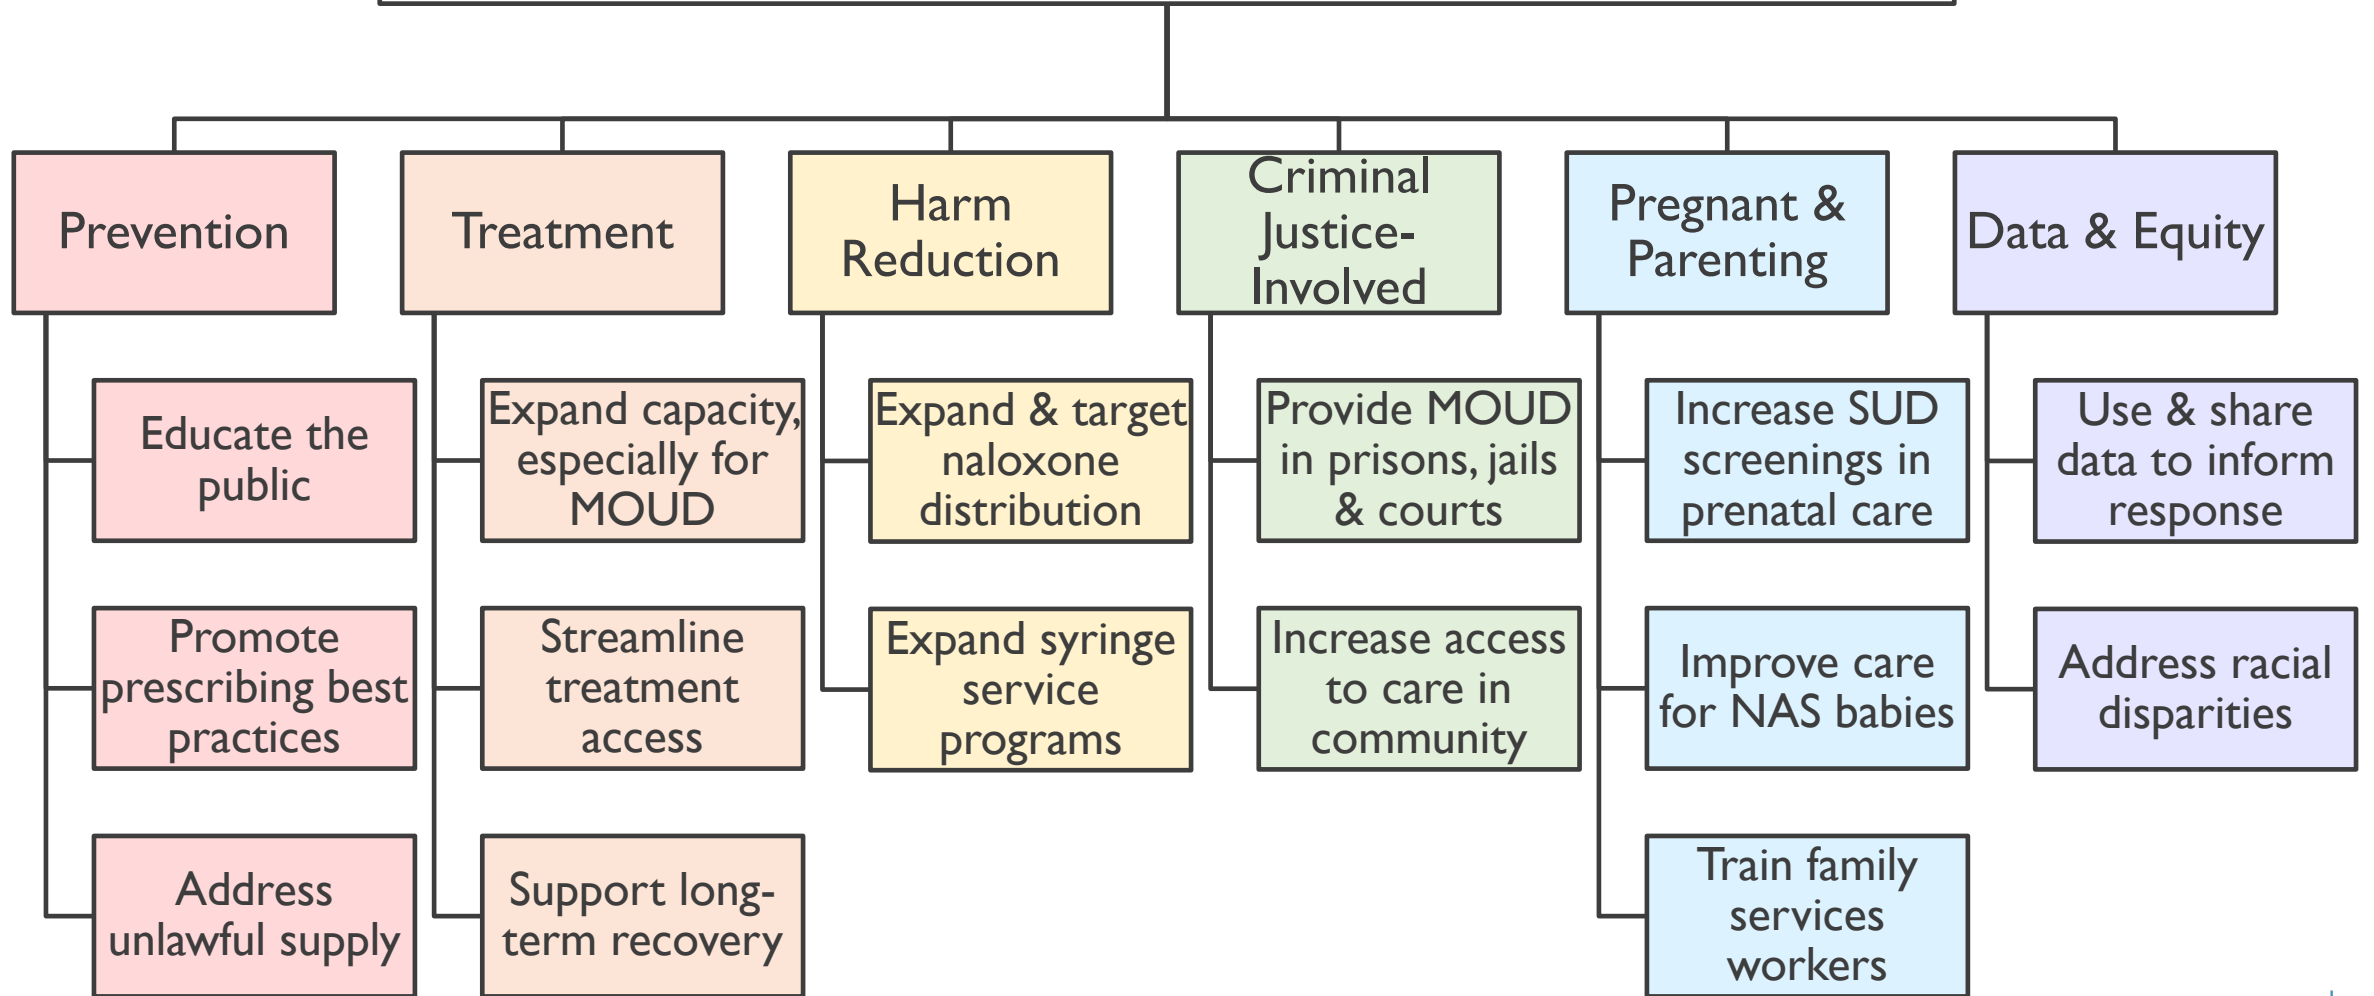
Prevention

Educate the public

Promote prescribing best practices

Address unlawful supply

Treatment

Expand capacity, especially for MOUD

Streamline treatment access

Support long-term recovery

Harm Reduction

Expand & target naloxone distribution

Expand syringe service programs

Criminal Justice-Involved

Provide MOUD in prisons, jails & courts

Increase access to care in community

Pregnant & Parenting

Increase SUD screenings in prenatal care

Improve care for NAS babies

Train family services workers

Data & Equity

Use & share data to inform response

Address racial disparities